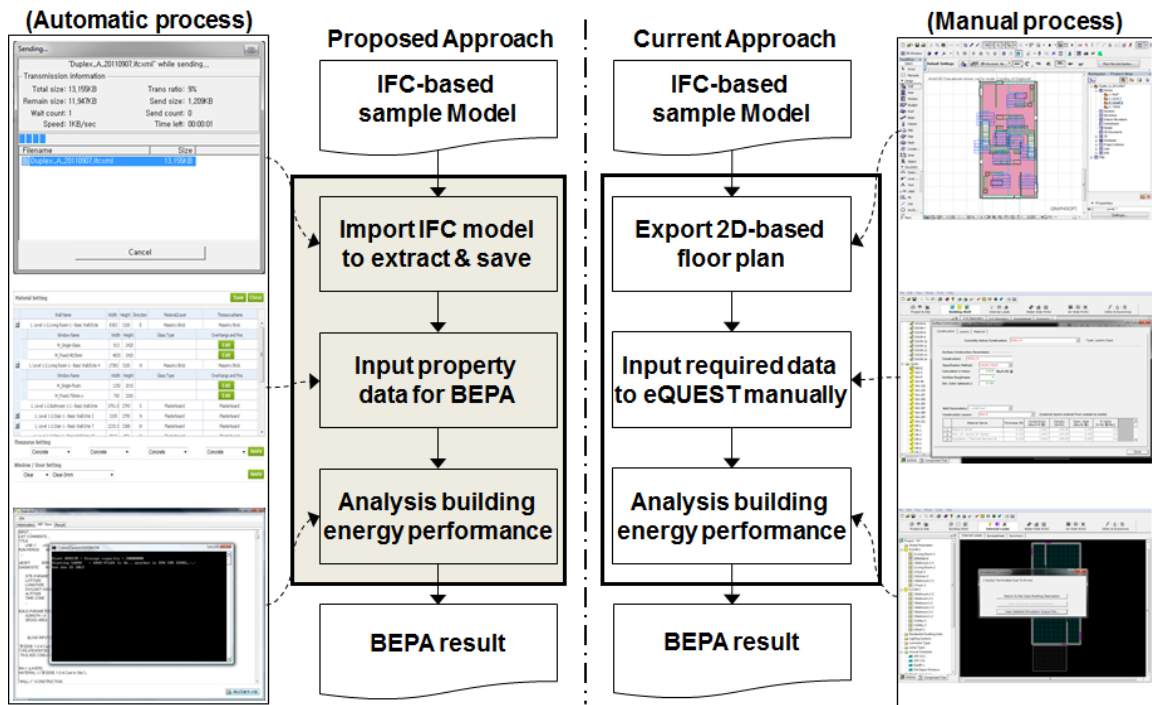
(Automatic process)

Sending...

"Duplex_A_20110907.ifcxml" while sending...

Transmission information

Total size: 13,155KB
Trans ratio: 9%
Remain size: 11,947KB
Send size: 1,209KB
Wait count: 1
Send count: 0
Speed: 1KB/sec
Time left: 00:00:01

| Filename | Size |
|---|---|
| Duplex_A_20110907.ifcxml | 13,155KB |

Cancel

Material Setting

Save Close

Thermostat Setting

Window / door Setting

Apply

Proposed Approach

IFC-based sample Model

Import IFC model to extract & save

Input property data for BEPA

Analysis building energy performance

BEPA result

Current Approach

IFC-based sample Model

Export 2D-based floor plan

Input required data to eQUEST manually

Analysis building energy performance

BEPA result

(Manual process)

GRAPHISOFT